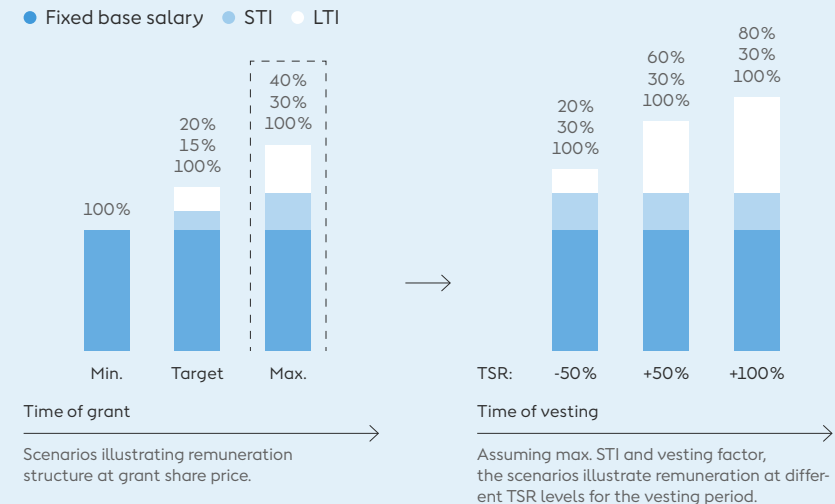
Fixed base salary STI LTI

100%

20%
15%
100%

40%
30%
100%

Min. Target Max.

Time of grant

Scenarios illustrating remuneration structure at grant share price.

20%
30%
100%

60%
30%
100%

80%
30%
100%

TSR: -50% +50% +100%

Time of vesting

Assuming max. STI and vesting factor, the scenarios illustrate remuneration at different TSR levels for the vesting period.